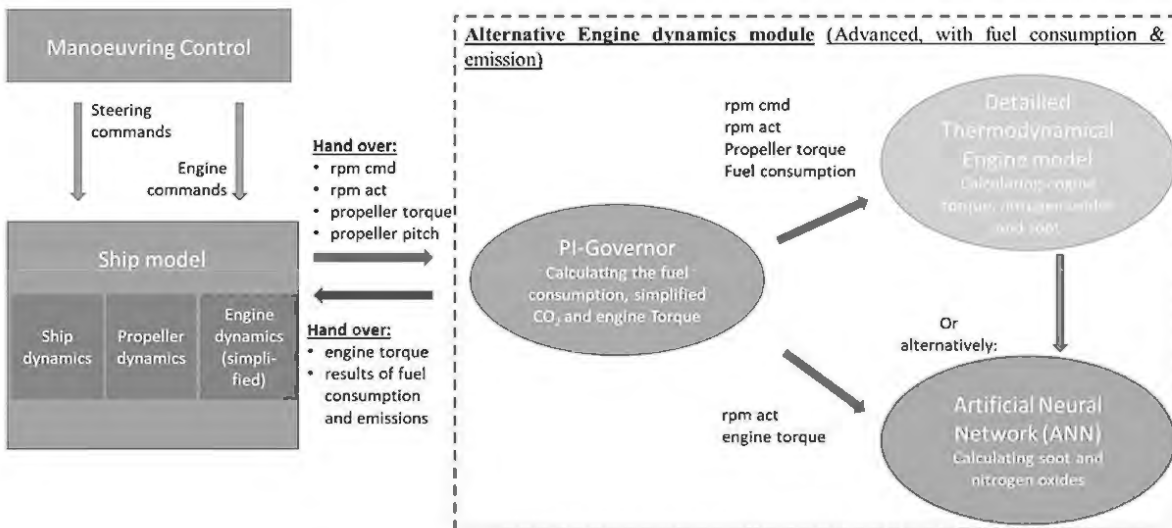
Manoeuvring Control

Steering commands

Engine commands

Ship model

Ship dynamics

Propeller dynamics

Engine dynamics (simplified)

Hand over:
• rpm cmd
• rpm act
• propeller torque
• propeller pitch

Hand over:
• engine torque
• results of fuel consumption and emissions

Alternative Engine dynamics module (Advanced, with fuel consumption & emission)

rpm cmd
rpm act
Propeller torque
Fuel consumption

Detailed Thermodynamical Engine model
Calculating engine torque, nitrogen oxides and soot.

PI-Governor
Calculating the fuel consumption, simplified $CO_2$ and engine Torque

Or alternatively:

rpm act
engine torque

Artificial Neural Network (ANN)
Calculating soot and nitrogen oxides